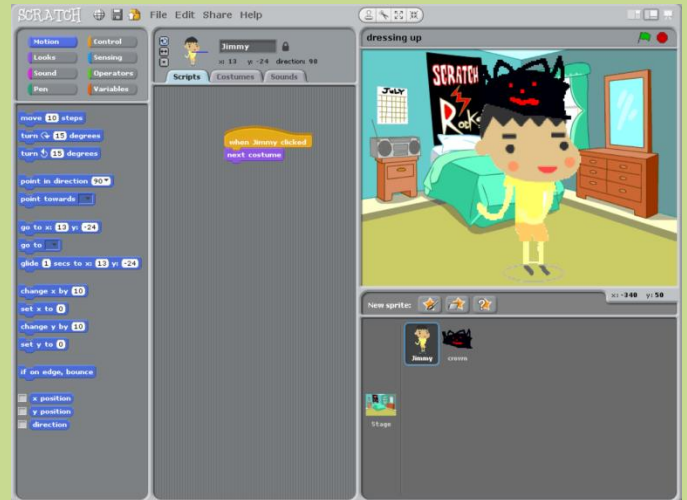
SCRATCH File Edit Share Help

Motion
Control
Looks
Sensing
Sound
Operators
Pen
Variables

Jimmy
x: 13 y: -24 direction: 90

Scripts Costumes Sounds

move 10 steps
turn ↻ 15 degrees
turn ↺ 15 degrees

point in direction 90
point towards

go to x: 13 y: -24
go to
glide 1 secs to x: 13 y: -24

change x by 10
set x to 0
change y by 10
set y to 0

if on edge, bounce

x position
y position
direction

when Jimmy clicked
next costume

dressing up

JULY

SCRATCH
Rocks

x: -340 y: 50

New sprite:

Jimmy
crown

Stage